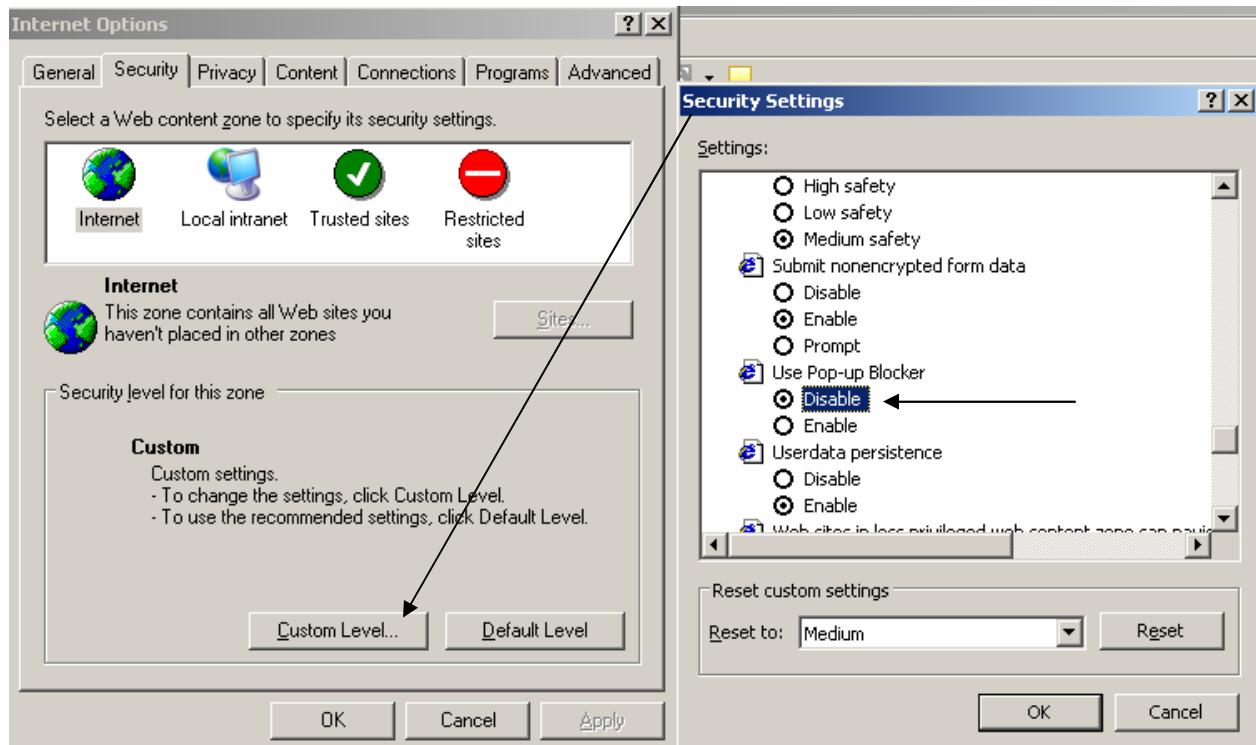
Internet Options

General | Security | Privacy | Content | Connections | Programs | Advanced

Select a Web content zone to specify its security settings.

Internet
Local intranet
Trusted sites
Restricted sites

Internet
This zone contains all Web sites you haven't placed in other zones

Sites...

Security level for this zone

Custom
Custom settings.
- To change the settings, click Custom Level.
- To use the recommended settings, click Default Level.

Custom Level...
Default Level

OK
Cancel
Apply

Security Settings

Settings:

High safety
Low safety
Medium safety
Submit nonencrypted form data
Disable
Enable
Prompt
Use Pop-up Blocker
Disable
Enable
Userdata persistence
Disable
Enable
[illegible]

Reset custom settings
Reset to: Medium
Reset

OK
Cancel